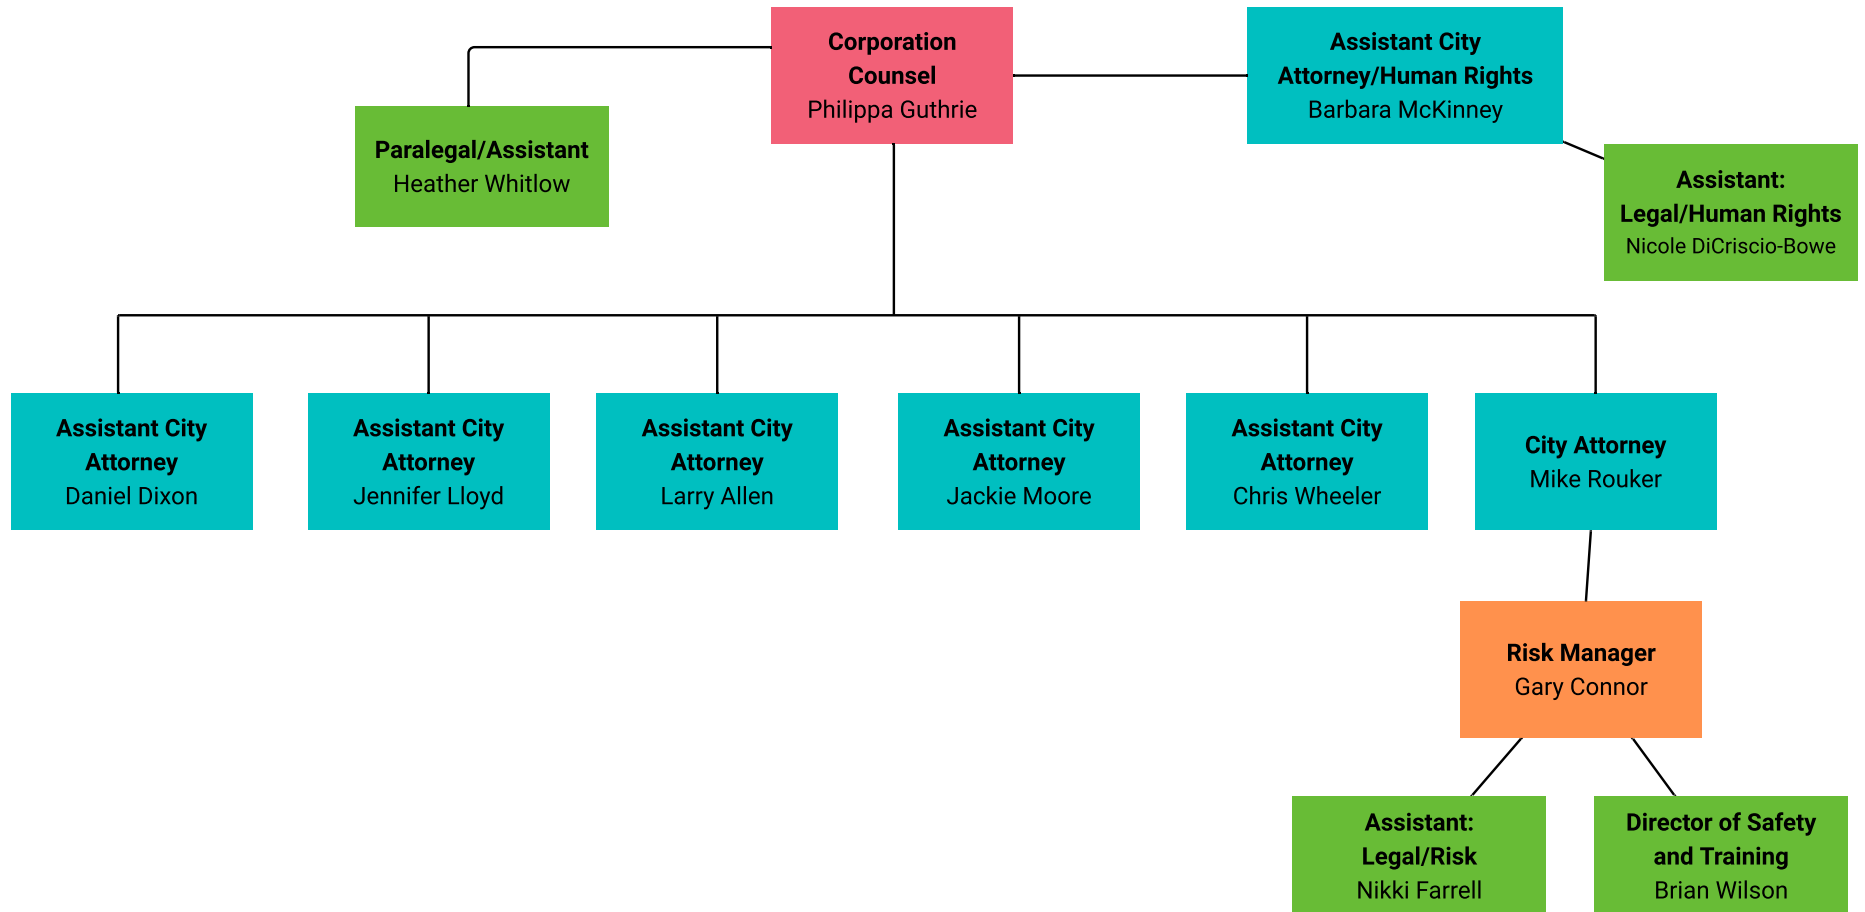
Corporation Counsel
Philippa Guthrie

Assistant City Attorney/Human Rights
Barbara McKinney

Paralegal/Assistant
Heather Whitlow

Assistant: Legal/Human Rights
Nicole DiCriscio-Bowe

Assistant City Attorney
Daniel Dixon

Assistant City Attorney
Jennifer Lloyd

Assistant City Attorney
Larry Allen

Assistant City Attorney
Jackie Moore

Assistant City Attorney
Chris Wheeler

City Attorney
Mike Rouker

Risk Manager
Gary Connor

Assistant: Legal/Risk
Nikki Farrell

Director of Safety and Training
Brian Wilson